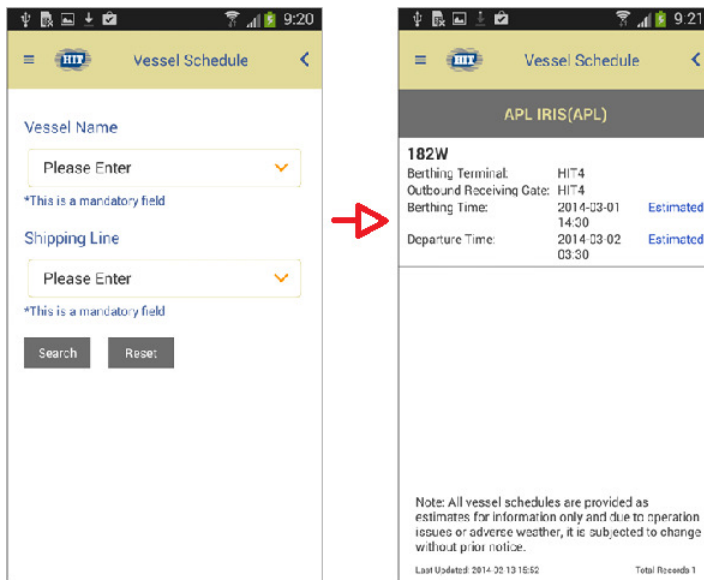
9:20

HIT

Vessel Schedule

Vessel Name

Please Enter

*This is a mandatory field

Shipping Line

Please Enter

*This is a mandatory field

Search

Reset

9:21

HIT

Vessel Schedule

APL IRIS(APL)

182W

Berthing Terminal: HIT4

Outbound Receiving Gate: HIT4

Berthing Time: 2014-03-01 14:30 Estimated

Departure Time: 2014-03-02 03:30 Estimated

Note: All vessel schedules are provided as estimates for information only and due to operation issues or adverse weather, it is subjected to change without prior notice.

Last Updated: 2014-02-13 15:52

Total Records 1